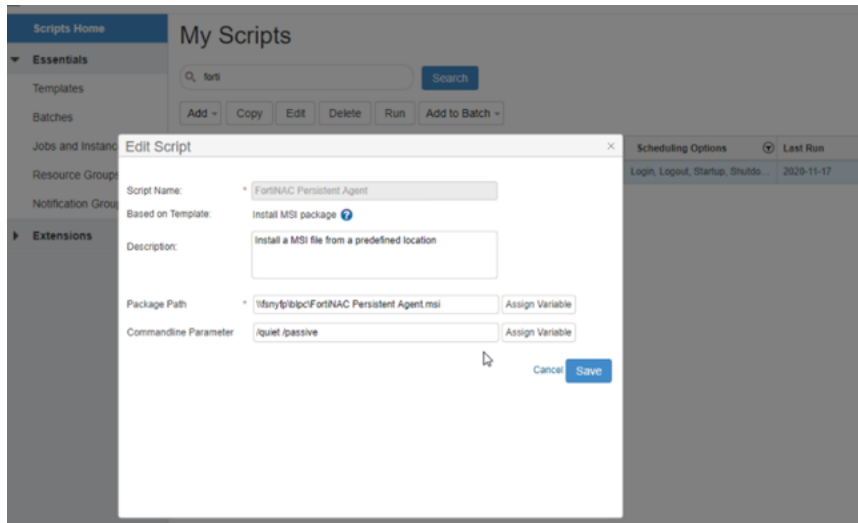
Scripts Home
Essentials
Templates
Batches
Jobs and Instanc
Resource Groups
Notification Group
Extensions

My Scripts

forti
Search

Add
Copy
Edit
Delete
Run
Add to Batch

Scheduling Options
Last Run
Login, Logout, Startup, Shutdo...
2020-11-17

Edit Script
×

Script Name: * FortiNAC Persistent Agent
Based on Template: Install MSI package
Description: Install a MSI file from a predefined location
Package Path * \\fsnyfp\blpc\FortiNAC Persistent Agent.msi
Assign Variable
Commandline Parameter /quiet /passive
Assign Variable

Cancel
Save